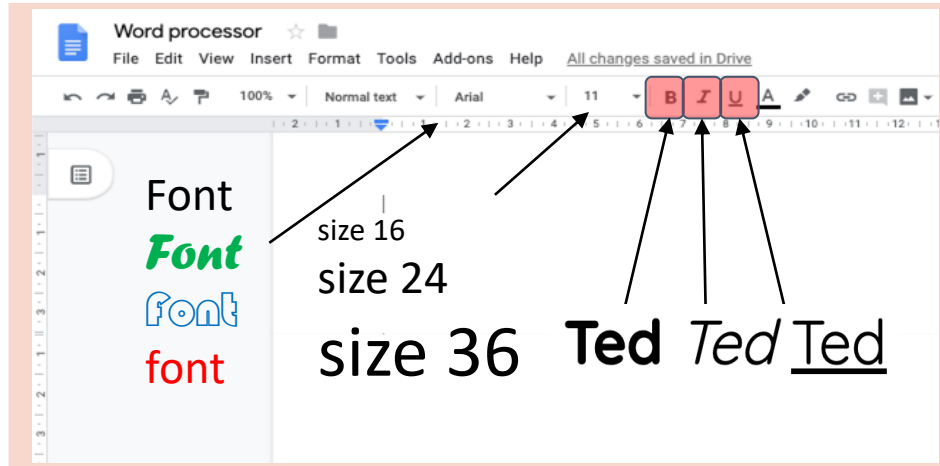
Word processor

File Edit View Insert Format Tools Add-ons Help All changes saved in Drive

100% Normal text Arial 11 B I U A

1 2 3 4 5 6 7 8 9 10 11 12

Font
Font
Font
font

size 16
size 24
size 36

Ted Ted Ted